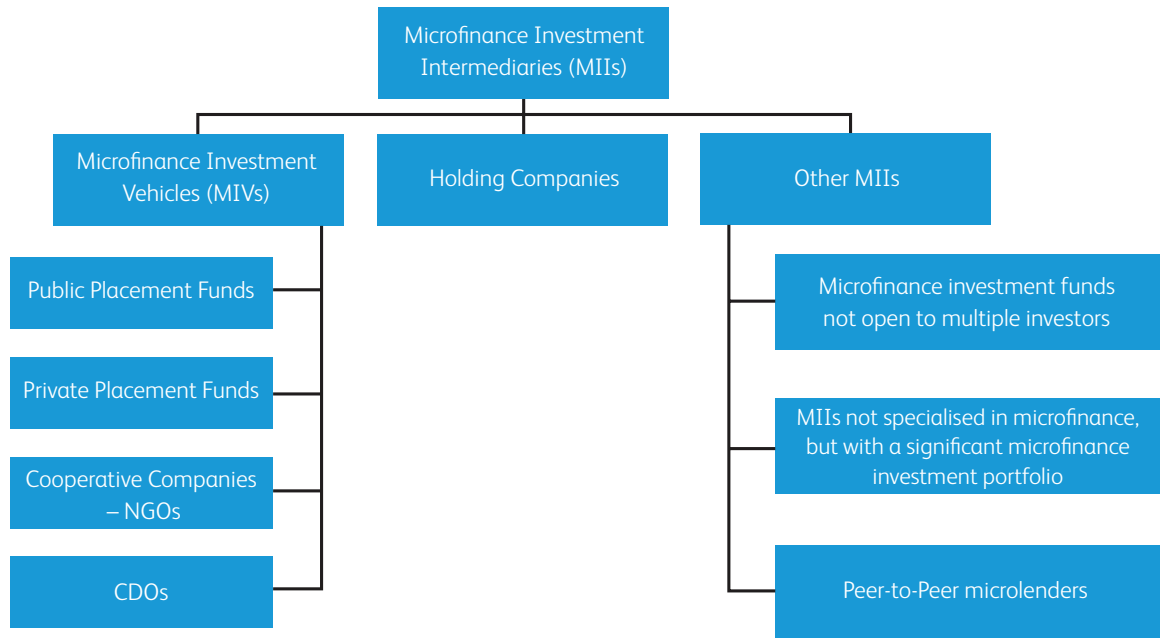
Microfinance Investment Intermediaries (MIIs)

Microfinance Investment Vehicles (MIVs)

Holding Companies

Other MIIs

Public Placement Funds

Private Placement Funds

Cooperative Companies – NGOs

CDOs

Microfinance investment funds not open to multiple investors

MIIs not specialised in microfinance, but with a significant microfinance investment portfolio

Peer-to-Peer microlenders